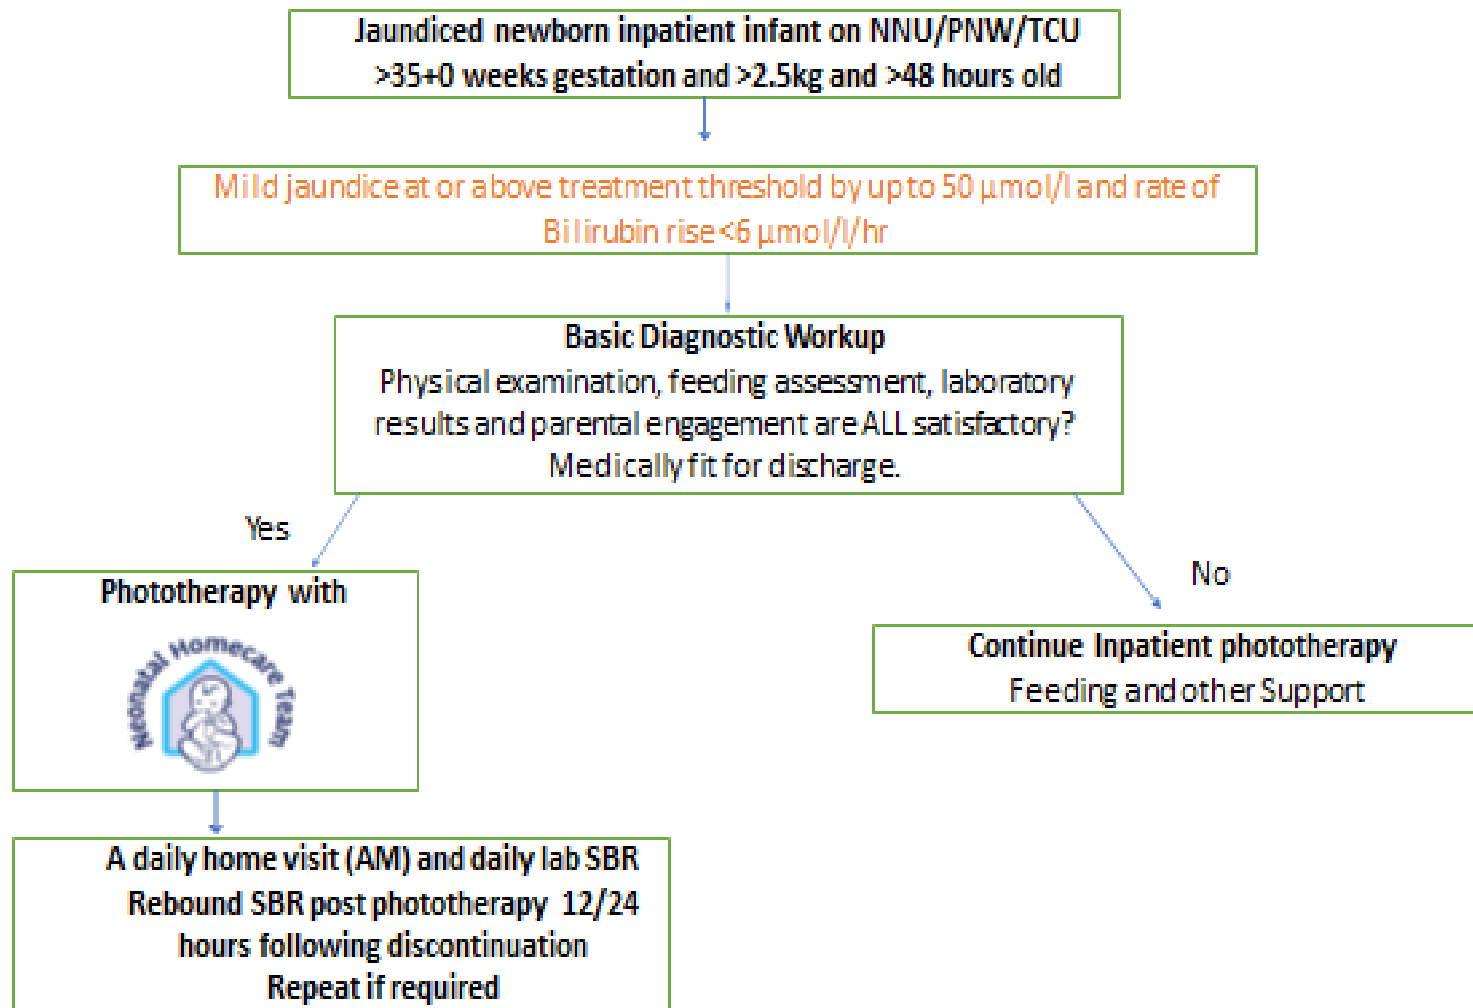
Jaundiced newborn inpatient infant on NNU/PNW/TCU
>35+0 weeks gestation and >2.5kg and >48 hours old

Mild jaundice at or above treatment threshold by up to 50 µmol/l and rate of Bilirubin rise <6 µmol/l/hr

Basic Diagnostic Workup
Physical examination, feeding assessment, laboratory results and parental engagement are ALL satisfactory?
Medically fit for discharge.

Yes

Phototherapy with

Neonatal Homecare Team

No

Continue Inpatient phototherapy
Feeding and other Support

A daily home visit (AM) and daily lab SBR
Rebound SBR post phototherapy 12/24 hours following discontinuation
Repeat if required